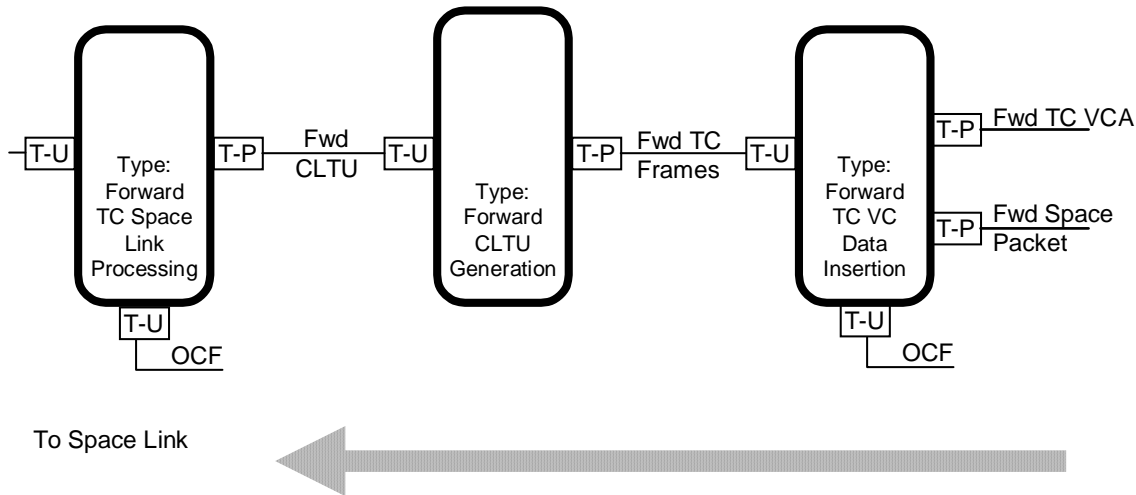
T-U

Type: Forward TC Space Link Processing

T-P

Fwd CLTU

T-U

T-U

OCF

Type: Forward CLTU Generation

T-P

Fwd TC Frames

T-U

Type: Forward TC VC Data Insertion

T-P

Fwd TC VCA

T-P

Fwd Space Packet

T-U

OCF

To Space Link